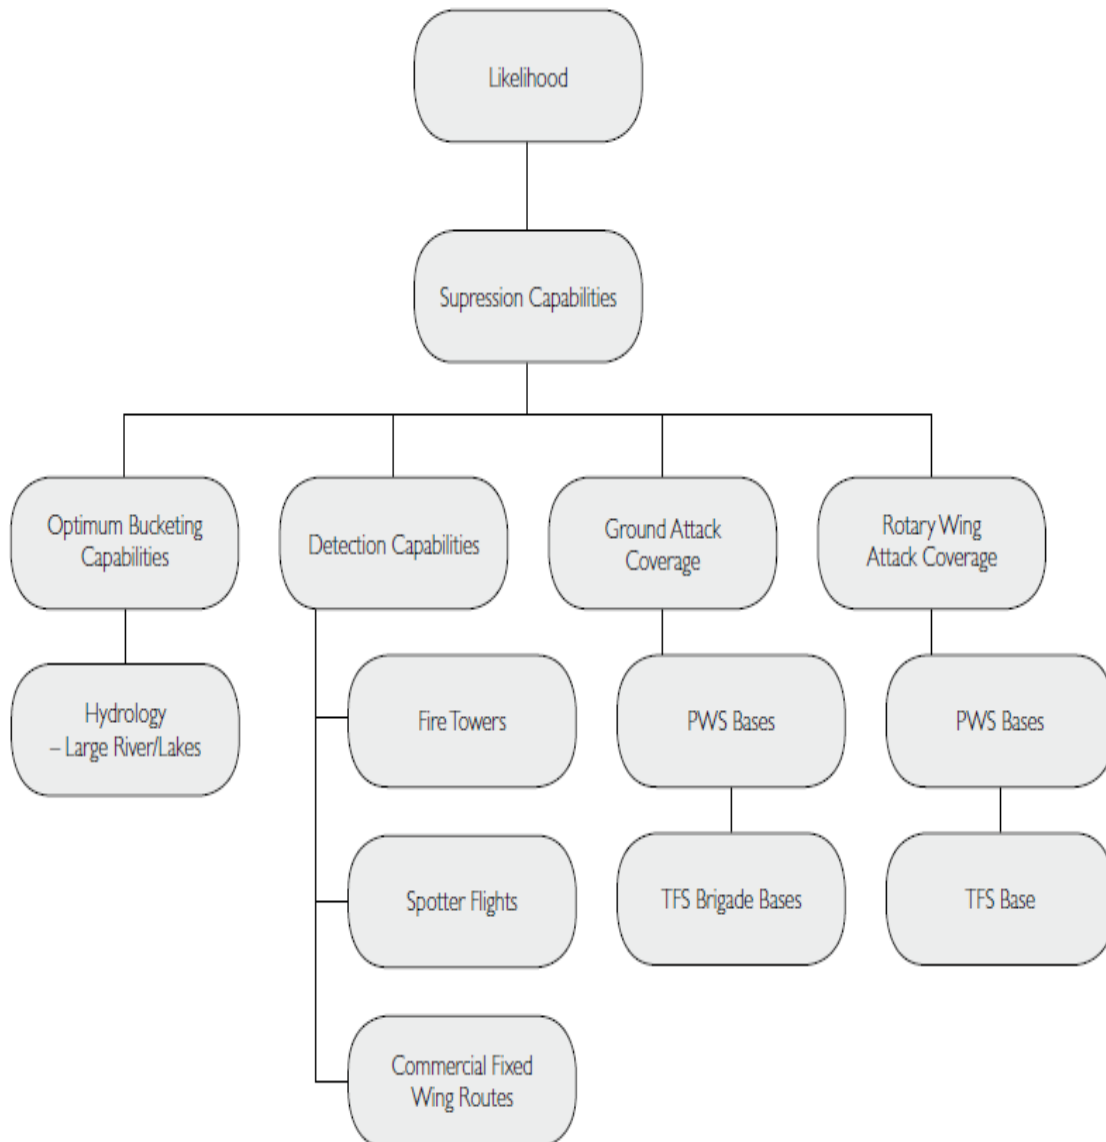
Likelihood

Supression Capabilities

Optimum Bucketing Capabilities

Hydrology – Large River/Lakes

Detection Capabilities

Fire Towers

Spotter Flights

Commercial Fixed Wing Routes

Ground Attack Coverage

PWS Bases

TFS Brigade Bases

Rotary Wing Attack Coverage

PWS Bases

TFS Base